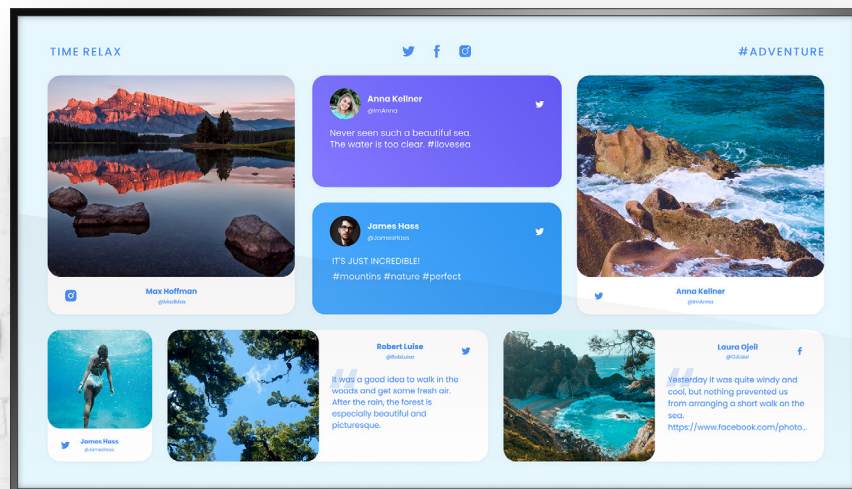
TIME RELAX

#ADVENTURE

Anna Kellner
@ImAnna

Never seen such a beautiful sea. The water is too clear. #ilovesea

James Hass
@JamesHass

IT'S JUST INCREDIBLE!
#mountins #nature #perfect

Max Hoffman
@MaxMax

Anna Kellner
@ImAnna

James Hass
@JamesHass

Robert Luise
@RobLuise

"It was a good idea to walk in the woods and get some fresh air. After the rain, the forest is especially beautiful and picturesque.

Laura Ojell
@OJLaur

"Yesterday it was quite windy and cool, but nothing prevented us from arranging a short walk on the sea.
https://www.facebook.com/photo...